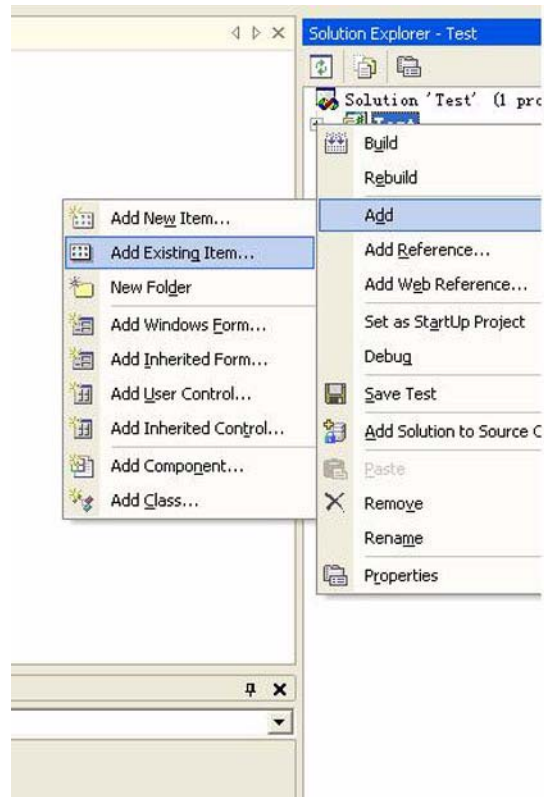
Solution Explorer - Test

Solution 'Test' (1 pro

Build
Rebuild
Add
Add Reference...
Add Web Reference...
Set as StartUp Project
Debug
Save Test
Add Solution to Source C
Paste
Remove
Rename
Properties

Add New Item...
Add Existing Item...
New Folder
Add Windows Form...
Add Inherited Form...
Add User Control...
Add Inherited Control...
Add Component...
Add Class...